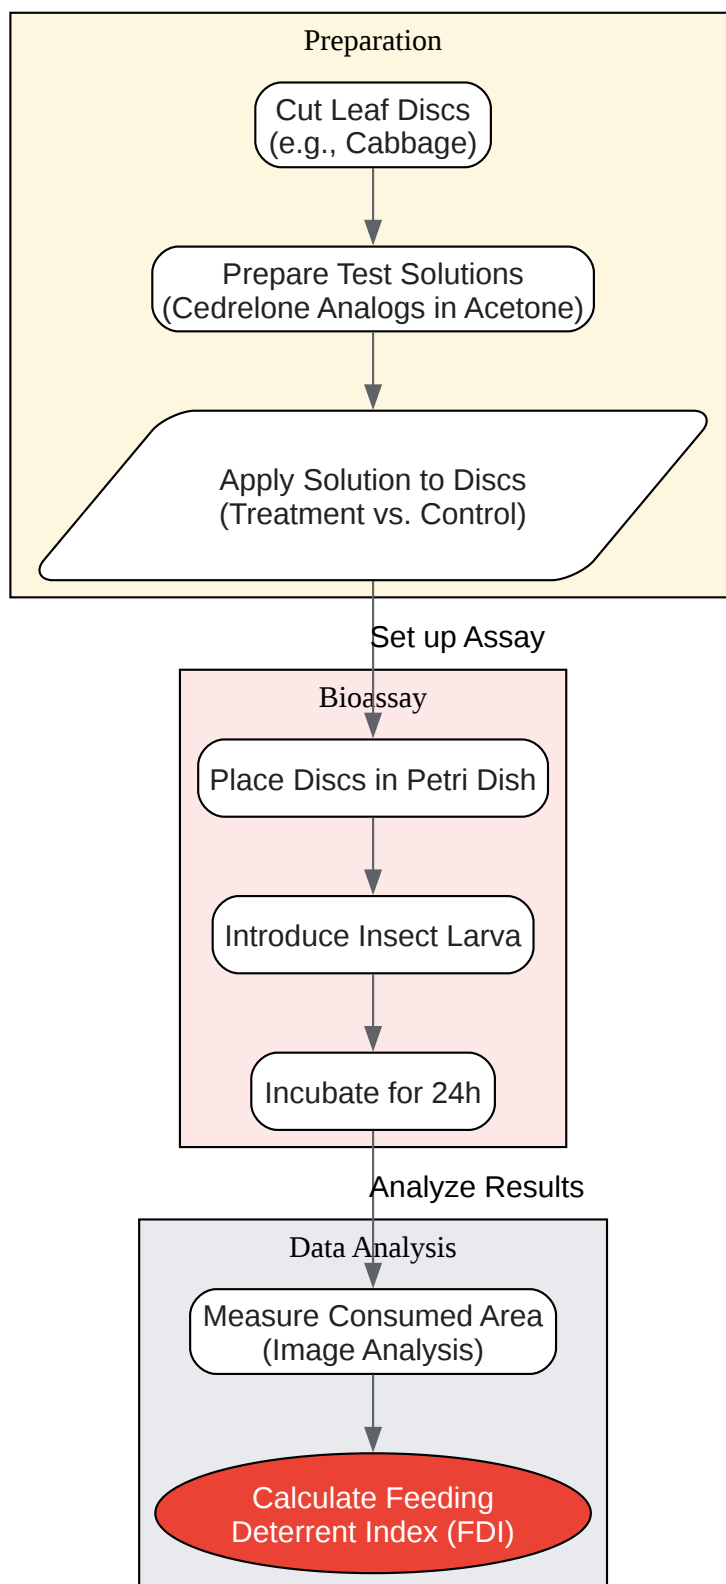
Preparation

Cut Leaf Discs
(e.g., Cabbage)

Prepare Test Solutions
(Cedrelone Analogs in Acetone)

Apply Solution to Discs
(Treatment vs. Control)

Set up Assay

Bioassay

Place Discs in Petri Dish

Introduce Insect Larva

Incubate for 24h

Analyze Results

Data Analysis

Measure Consumed Area
(Image Analysis)

Calculate Feeding
Deterrent Index (FDI)